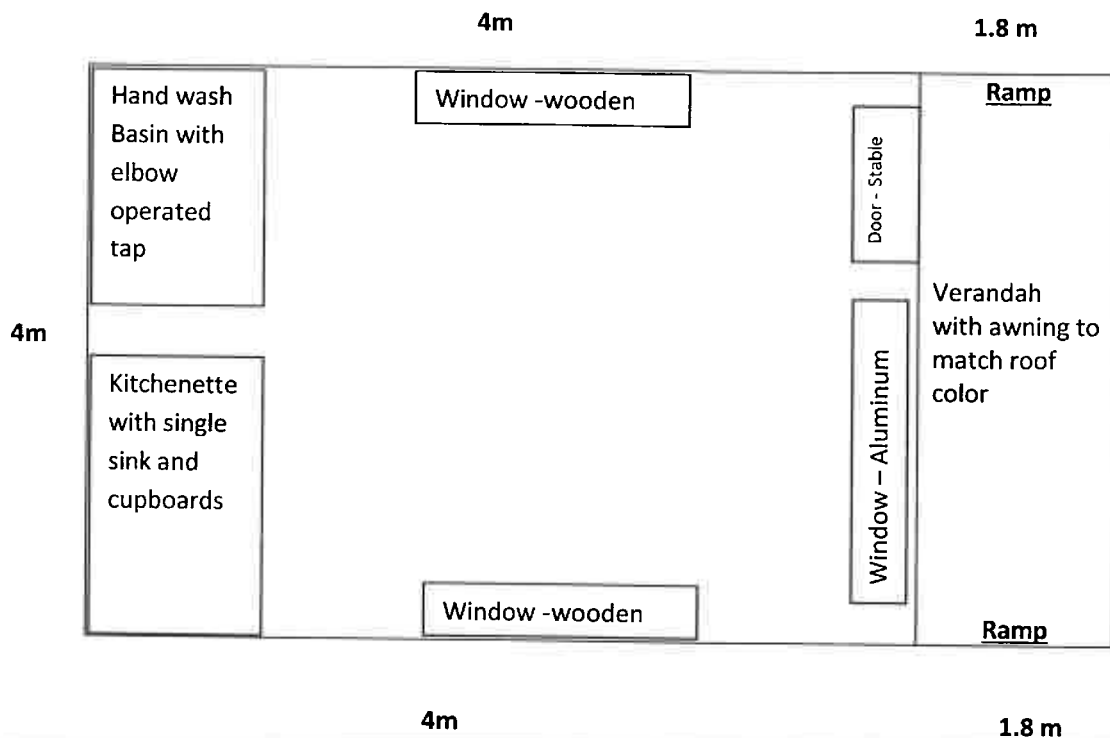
4m

1.8 m

Hand wash Basin with elbow operated tap

Window -wooden

Ramp

Door - Stable

4m

Verandah with awning to match roof color

Kitchenette with single sink and cupboards

Window – Aluminum

Window -wooden

Ramp

4m

1.8 m